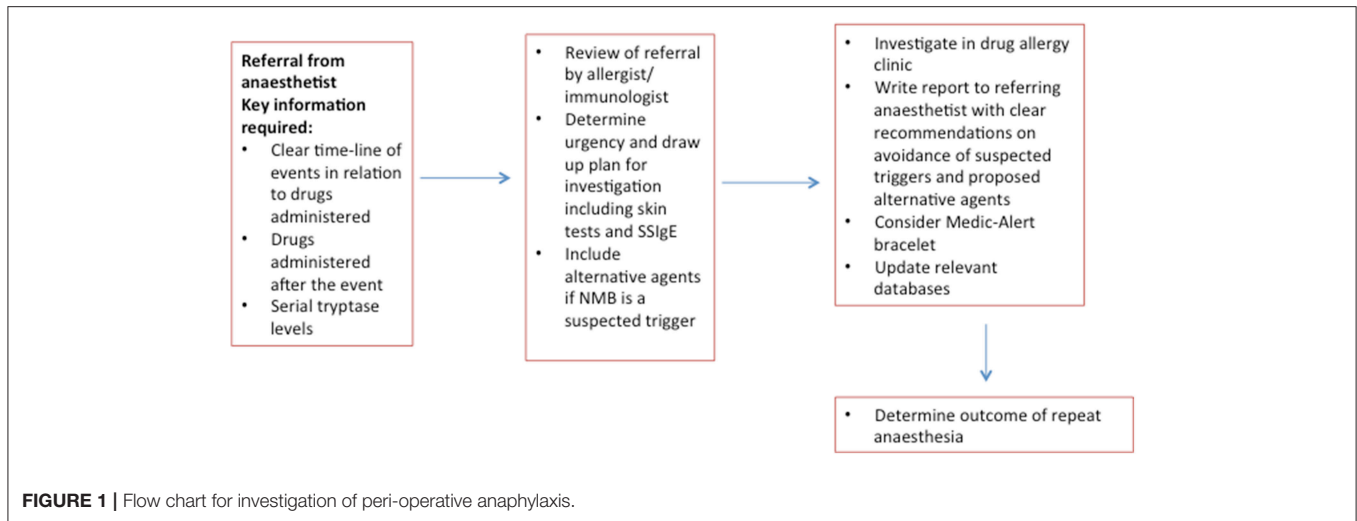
Referral from anaesthetist
Key information required:
- Clear time-line of events in relation to drugs administered
- Drugs administered after the event
- Serial tryptase levels

- Review of referral by allergist/ immunologist
- Determine urgency and draw up plan for investigation including skin tests and SSIgE
- Include alternative agents if NMB is a suspected trigger

- Investigate in drug allergy clinic
- Write report to referring anaesthetist with clear recommendations on avoidance of suspected triggers and proposed alternative agents
- Consider Medic-Alert bracelet
- Update relevant databases

- Determine outcome of repeat anaesthesia

FIGURE 1 | Flow chart for investigation of peri-operative anaphylaxis.